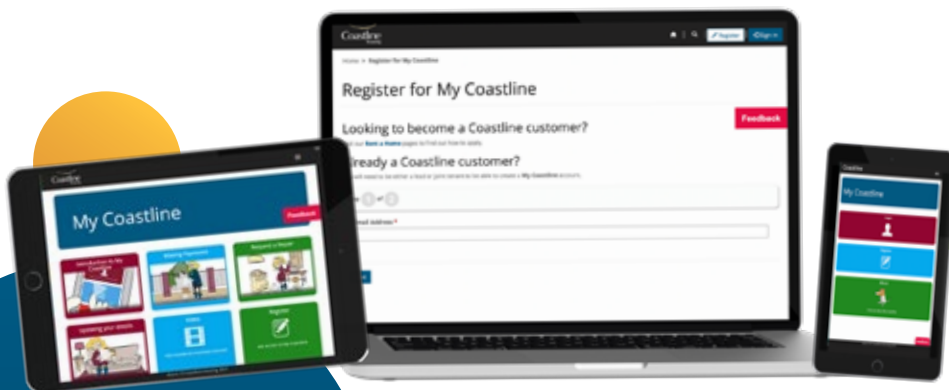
Coastline Housing

Register

Sign in

Home > Register for My Coastline

Register for My Coastline

Feedback

Looking to become a Coastline customer?

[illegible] our Rent a Home pages to find out how to apply.

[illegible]lready a Coastline customer?

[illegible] My Coastline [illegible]

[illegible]mail Address *

Coastline

My Coastline

Feedback

Introduction to My Coastline

Making Payment

Request a Repair

Updating your details

Video

Register

Coastline

My Coastline